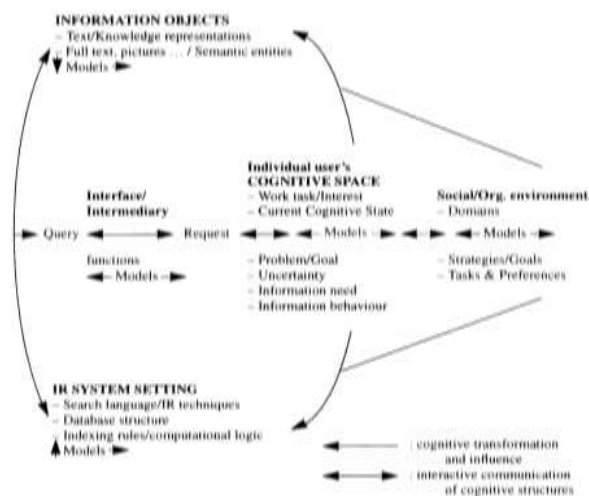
INFORMATION OBJECTS
- Text/Knowledge representations
- Full text, pictures ... / Semantic entities
Models

Interface/
Intermediary

Query

Request

functions
Models

Individual user's
COGNITIVE SPACE
- Work task/Interest
- Current Cognitive State

Models

- Problem/Goal
- Uncertainty
- Information need
- Information behaviour

Social/Org. environment
- Domains

Models

- Strategies/Goals
- Tasks & Preferences

IR SYSTEM SETTING
- Search language/IR techniques
- Database structure
- Indexing rules/computational logic
Models

: cognitive transformation and influence

: interactive communication of cognitive structures